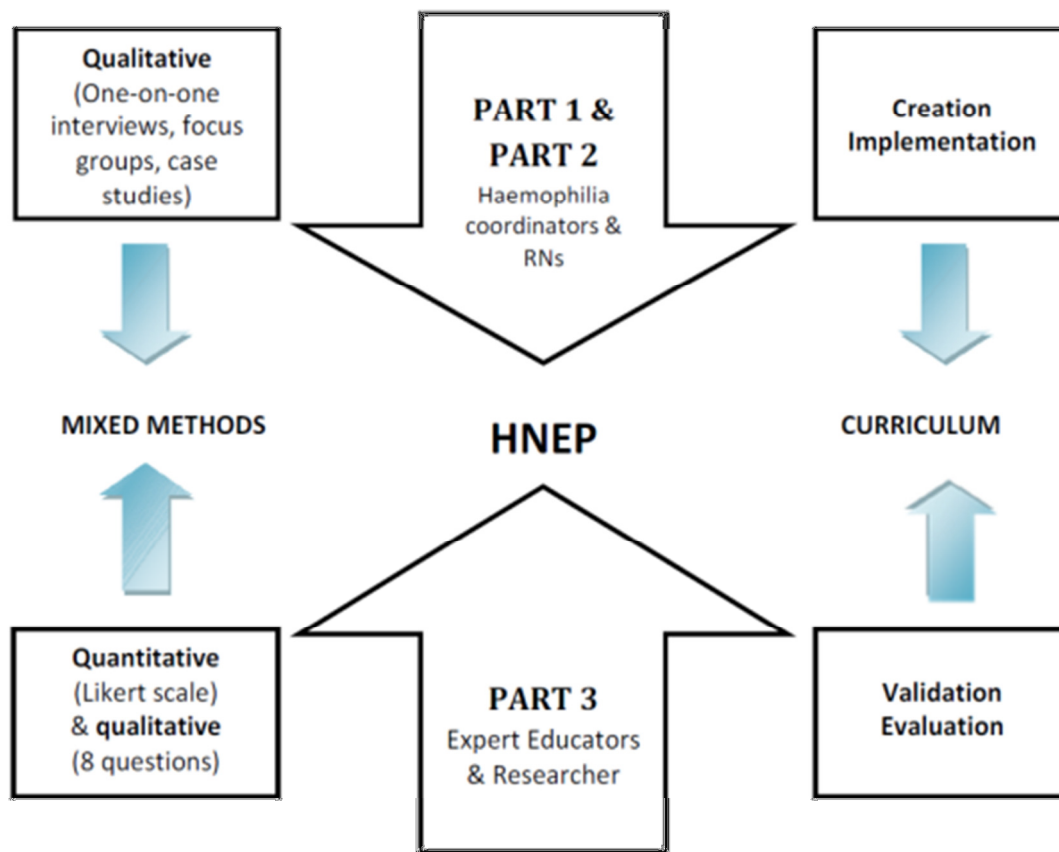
Qualitative
(One-on-one interviews, focus groups, case studies)

PART 1 &
PART 2
Haemophilia coordinators & RNs

Creation
Implementation

MIXED METHODS

HNEP

CURRICULUM

Quantitative
(Likert scale)
& qualitative
(8 questions)

PART 3
Expert Educators & Researcher

Validation
Evaluation